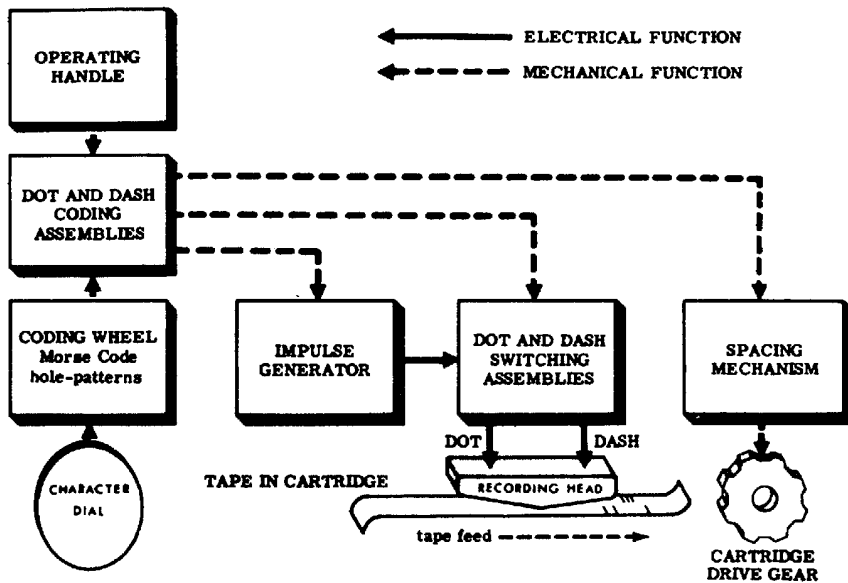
ELECTRICAL FUNCTION

MECHANICAL FUNCTION

OPERATING HANDLE

DOT AND DASH CODING ASSEMBLIES

CODING WHEEL Morse Code hole-patterns

IMPULSE GENERATOR

DOT AND DASH SWITCHING ASSEMBLIES

SPACING MECHANISM

CHARACTER DIAL

DOT

DASH

TAPE IN CARTRIDGE

RECORDING HEAD

tape feed

CARTRIDGE DRIVE GEAR